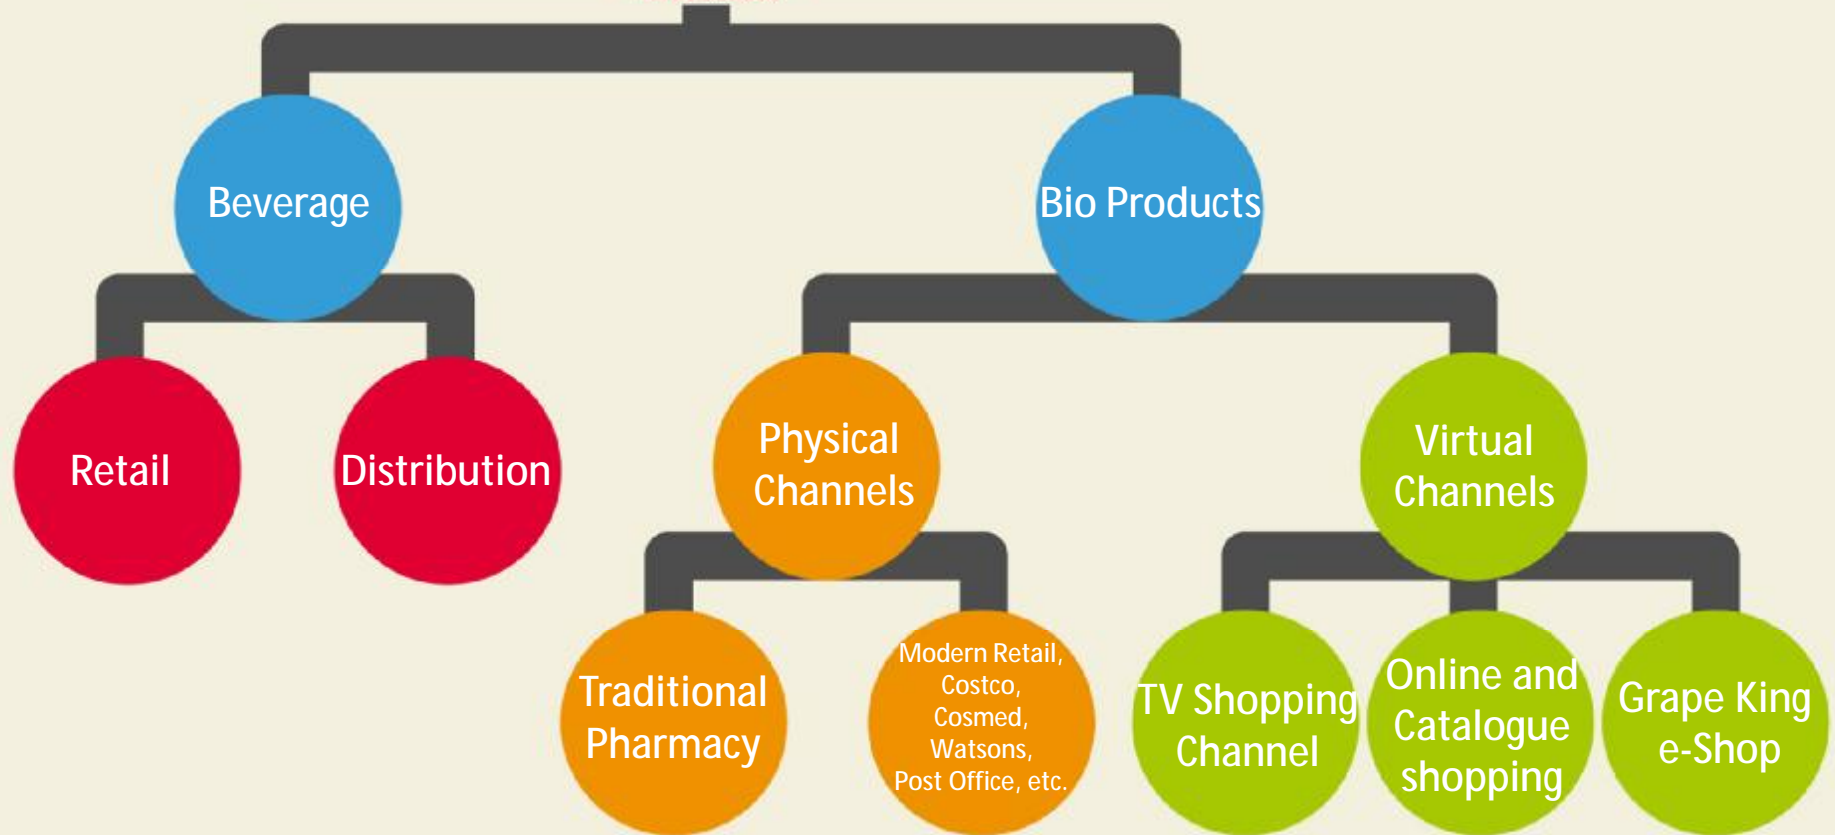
Beverage

Bio Products

Retail

Distribution

Physical Channels

Virtual Channels

Traditional Pharmacy

Modern Retail, Costco, Cosmed, Watsons, Post Office, etc.

TV Shopping Channel

Online and Catalogue shopping

Grape King e-Shop